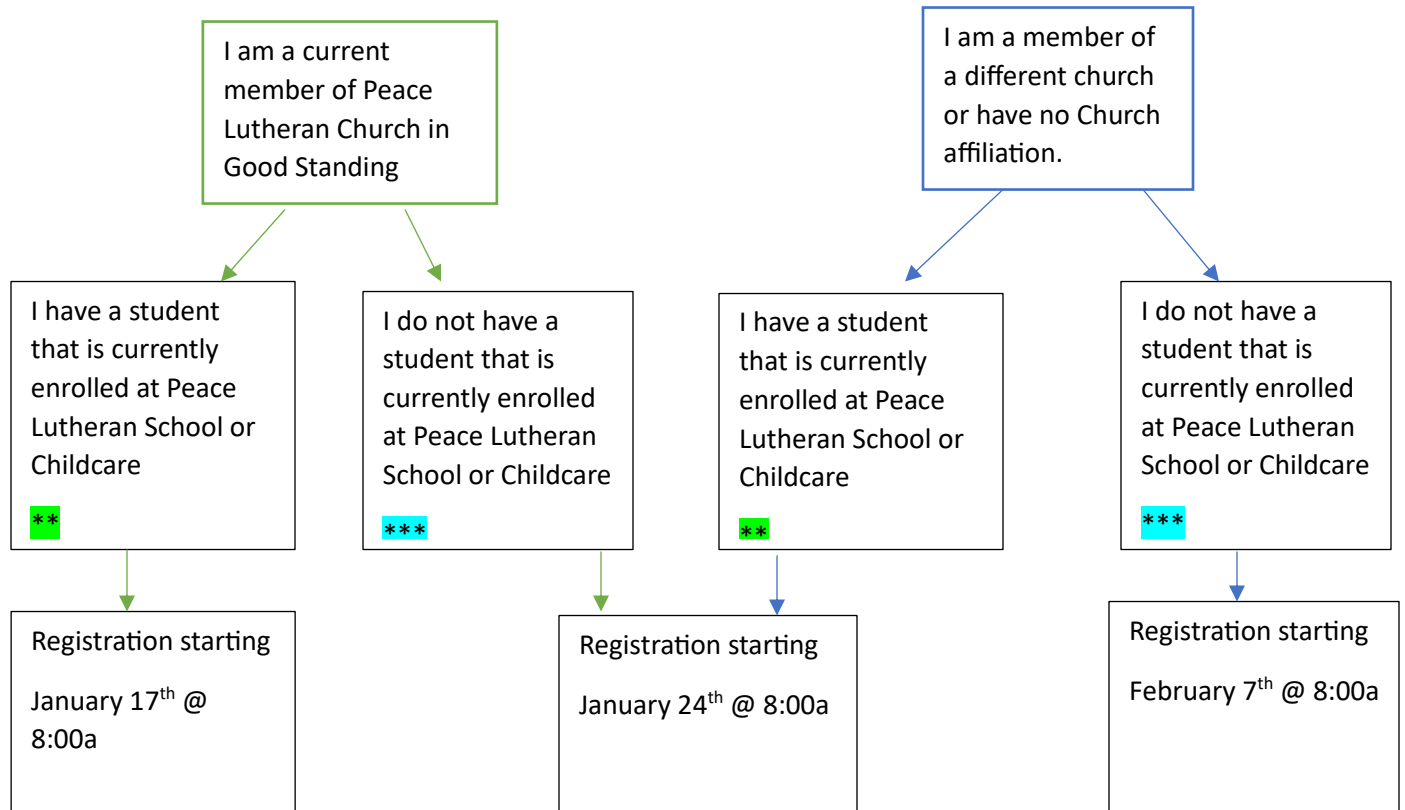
I am a current member of Peace Lutheran Church in Good Standing

I am a member of a different church or have no Church affiliation.

I have a student that is currently enrolled at Peace Lutheran School or Childcare

**

I do not have a student that is currently enrolled at Peace Lutheran School or Childcare

***

I have a student that is currently enrolled at Peace Lutheran School or Childcare

**

I do not have a student that is currently enrolled at Peace Lutheran School or Childcare

***

Registration starting

January 17$^{th}$ @ 8:00a

Registration starting

January 24$^{th}$ @ 8:00a

Registration starting

February 7$^{th}$ @ 8:00a